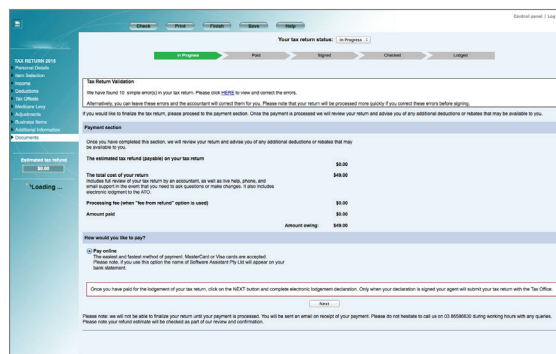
Check Print Finish Save Help

Control panel | Log

Your tax return status: In Progress

In Progress | Paid | Signed | Checked | Lodged

TAX RETURN 2015
Personal Details
Item Selection
Income
Deductions
Tax Offsets
Medicare Levy
Adjustments
Business Items
Additional Information
Documents

Estimated tax refund
$0.00

Loading ...

Tax Return Validation

We have found 10 simple error(s) in your tax return. Please click HERE to view and correct the errors.

Alternatively, you can leave these errors and the accountant will correct them for you. Please note that your return will be processed more quickly if you correct these errors before signing.

If you would like to finalize the tax return, please proceed to the payment section. Once the payment is processed we will review your return and advise you of any additional deductions or rebates that may be available to you.

Payment section

Once you have completed this section, we will review your return and advise you of any additional deductions or rebates that may be available to you.

| | |
|---|---|
| The estimated tax refund (payable) on your tax return | $0.00 |
| The total cost of your return Includes full review of your tax return by an accountant, as well as live help, phone, and email support in the event that you need to ask questions or make changes. It also includes electronic lodgment to the ATO. | $49.00 |
| Processing fee (when "fees from refund" option is used) | $0.00 |
| Amount paid | $0.00 |
| Amount owing: | $49.00 |

How would you like to pay?

Pay online
The easiest and fastest method of payment. MasterCard or Visa cards are accepted.
Please note, if you use this option the name of Software Assistant Pty Ltd will appear on your bank statement.

Once you have paid for the lodgement of your tax return, click on the NEXT button and complete electronic lodgement declaration. Only when your declaration is signed your agent will submit your tax return with the Tax Office.

Next

Please note: we will not be able to finalize your return until your payment is processed. You will be sent an email on receipt of your payment. Please do not hesitate to call us on 03 86586830 during working hours with any queries.
Please note your refund estimate will be checked as part of our review and confirmation.